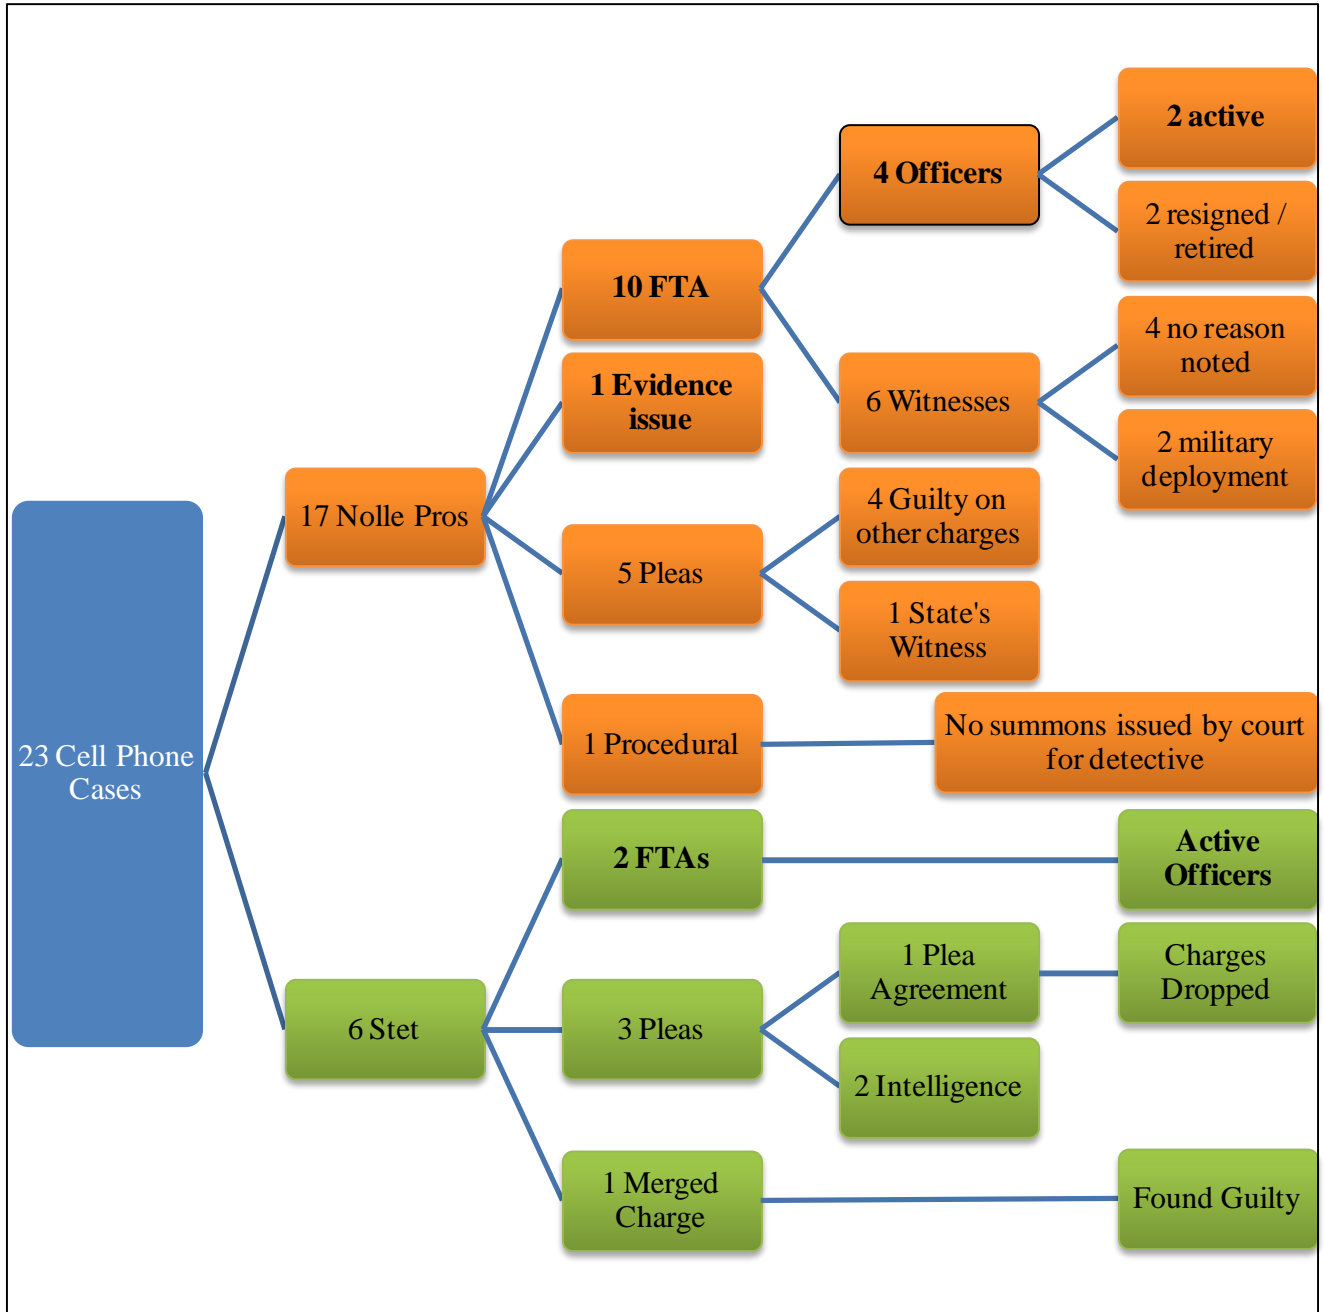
23 Cell Phone Cases

17 Nolle Pros

10 FTA

4 Officers

2 active

2 resigned / retired

6 Witnesses

4 no reason noted

2 military deployment

1 Evidence issue

5 Pleas

4 Guilty on other charges

1 State's Witness

1 Procedural

No summons issued by court for detective

6 Stet

2 FTAs

Active Officers

3 Pleas

1 Plea Agreement

Charges Dropped

2 Intelligence

1 Merged Charge

Found Guilty